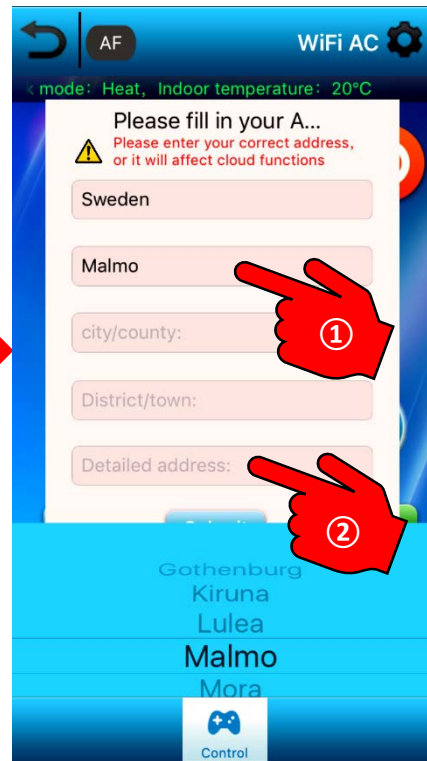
AF

WiFi AC

mode: Heat, Indoor temperature: 20°C

Please fill in your A...

Please enter your correct address, or it will affect cloud functions

Sweden

Malmo

city/county:

District/town:

Detailed address:

①

②

Gothenburg

Kiruna

Lulea

Malmo

Mora

Control